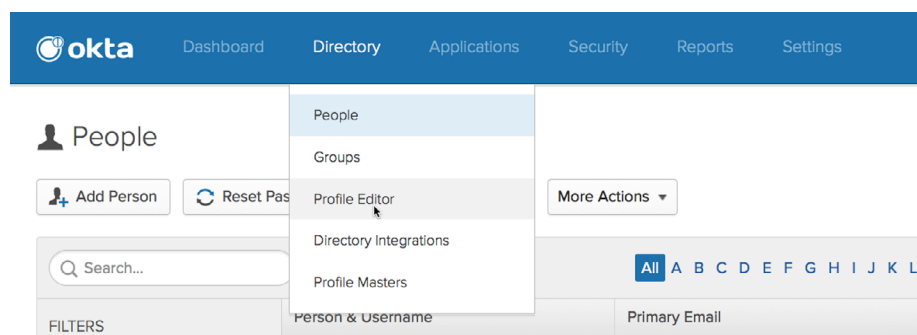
okta Dashboard Directory Applications Security Reports Settings

People
Groups
Profile Editor
Directory Integrations
Profile Masters

People

Add Person
Reset Pas
More Actions

Search...

All A B C D E F G H I J K L

FILTERS
Person & Username
Primary Email